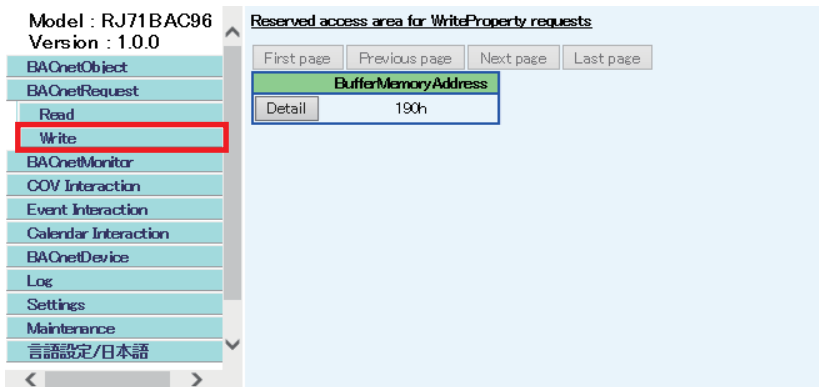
Model : RJ71BAC96
Version : 1.0.0
BACnetObject
BACnetRequest
Read
Write
BACnetMonitor
COV Interaction
Event Interaction
Calendar Interaction
BACnetDevice
Log
Settings
Maintenance
言語設定/日本語

Reserved access area for WriteProperty requests

First page
Previous page
Next page
Last page

| | BufferMemoryAddress |
|---|---|
| Detail | 190h |